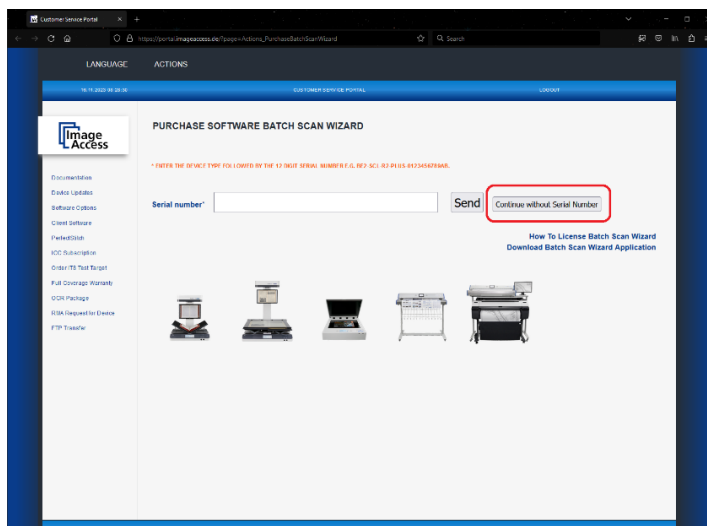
Customer Service Portal

https://portal.imageaccess.de/?page=Actions_PurchaseBatchScanWizard

Search

LANGUAGE ACTIONS

16.11.2022 06:28:30 CUSTOMER SERVICE PORTAL LOGOUT

Image Access

PURCHASE SOFTWARE BATCH SCAN WIZARD

* ENTER THE DEVICE TYPE FOLLOWED BY THE 12 DIGIT SERIAL NUMBER E.G. BE2-SCL-R2-PLUS-0123456789AB.

Serial number*

Send

Continue without Serial Number

How To License Batch Scan Wizard
Download Batch Scan Wizard Application

Documentation
Device Updates
Software Options
Client Software
PerfectStitch
ICC Subscription
Order IT8 Test Target
Full Coverage Warranty
OCR Package
RMA Request for Device
FTP Transfer